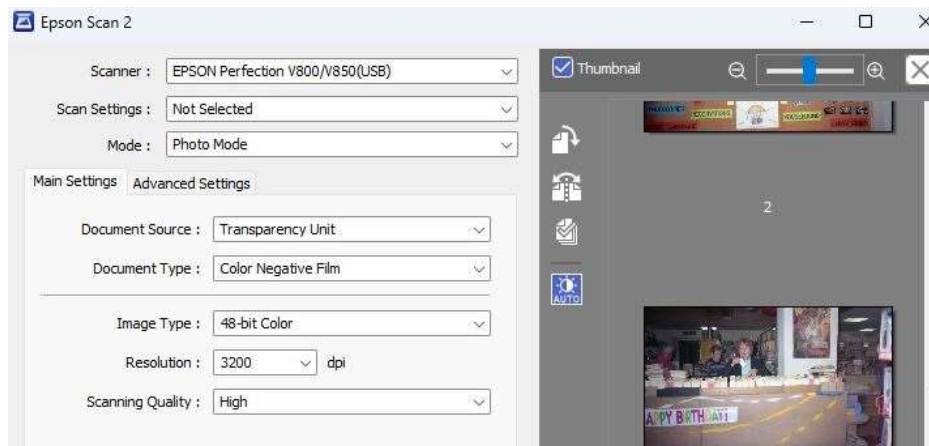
Epson Scan 2

Scanner : EPSON Perfection V800/V850(USB)

Scan Settings : Not Selected

Mode : Photo Mode

Main Settings Advanced Settings

Document Source : Transparency Unit

Document Type : Color Negative Film

Image Type : 48-bit Color

Resolution : 3200 dpi

Scanning Quality : High

Thumbnail

AUTO

2

APPY BIRTHDAY